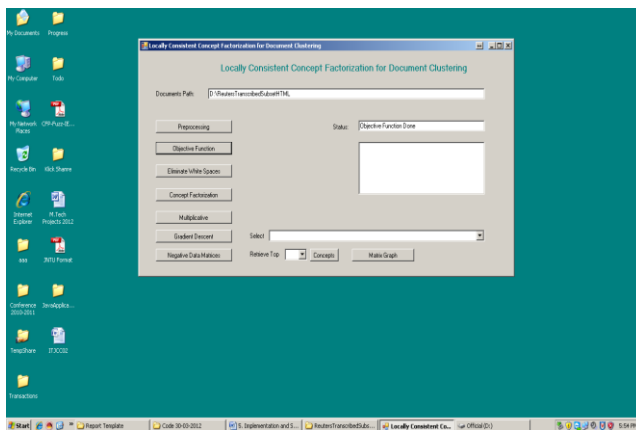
My Documents
Progress
My Computer
Todo
My Network Places
CPF-Fuzz-IE...
Recycle Bin
Kick Shaare
Internet Explorer
M.Tech Projects 2012
aaa
JNTU Format
Conference 2010-2011
JavaApplica...
TempShare
IT3CC02
Transactions

Locally Consistent Concept Factorization for Document Clustering

Locally Consistent Concept Factorization for Document Clustering

Documents Path
D:\ReutersTranscribedSubset\HTML

Preprocessing
Status:
Objective Function Done
Objective Function
Eliminate White Spaces
Concept Factorization
Multiplicative
Gradient Descent
Select
Negative Data Matrices
Retrieve Top
Concepts
Make Graph

Start
Report Template
Code 30-03-2012
5. Implementation and S...
ReutersTranscribedSubs...
Locally Consistent Co...
Official (D:)
5:54 PM